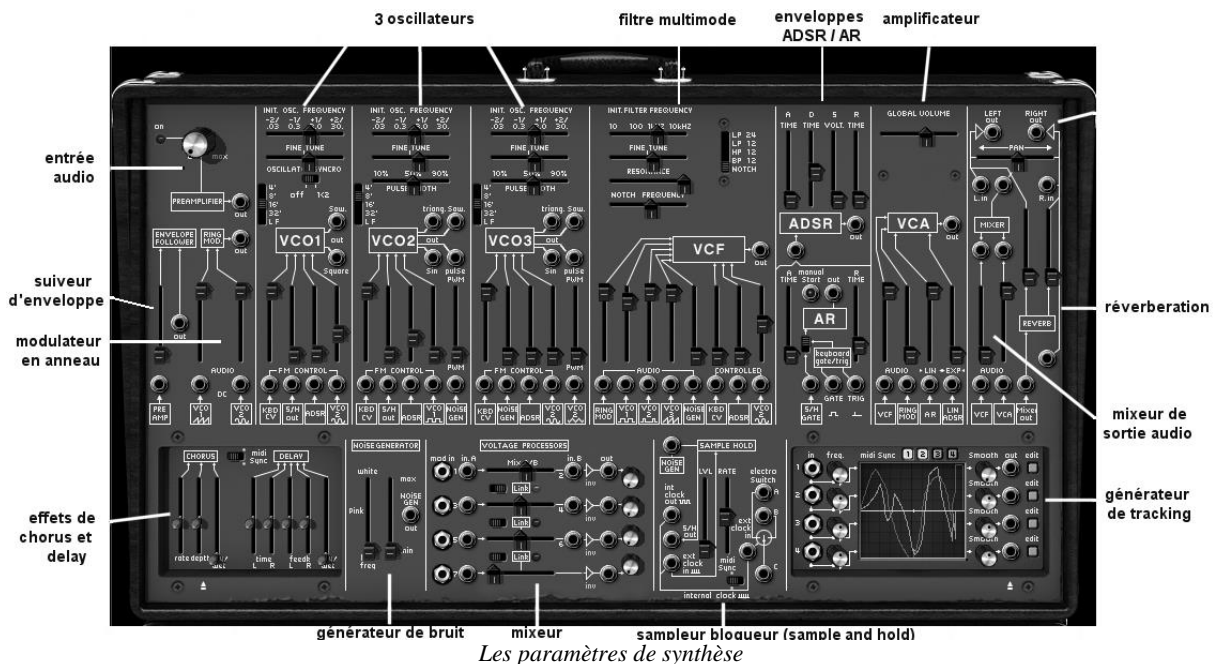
3 oscillateurs

filtre multimode

enveloppes ADSR / AR

amplificateur

entrée audio

suiveur d'enveloppe

modulateur en anneau

réverberation

mixeur de sortie audio

effets de chorus et delay

générateur de tracking

générateur de bruit

mixeur

sampleur bloqueur (sample and hold)

on

max

PREAMPLIFIER

out

ENVELOPE FOLLOWER

RING MOD.

out

AUDIO

DC

PRE AMP

INIT. OSC. FREQUENCY

-2/ .03 -1/ 0.3 +1/ 3.0 +2/ 30.

FINE TUNE

OSCILLATOR SYNCRO

off 1X2

4' 8' 16' 32' LF

Saw.

VCO1

out

Square

FM CONTROL

KBD CV

S/H out

ADSR

INIT. OSC. FREQUENCY

FINE TUNE

10% 50% 90%

PULSE WIDTH

triang. Saw.

VCO2

out

Sin

pulse PWM

FM CONTROL

PWM

KBD CV

S/H out

ADSR

INIT. OSC. FREQUENCY

FINE TUNE

10% 50% 90%

PULSE WIDTH

triang. Saw.

VCO3

out

Sin

pulse PWM

FM CONTROL

PWM

KBD CV

NOISE GEN

ADSR

INIT. FILTER FREQUENCY

10 100 1kHz 10kHz

FINE TUNE

RESONANCE

NOTCH FREQUENCY

LP 24 LP 12 HP 12 BP 12 NOTCH

VCF

out

AUDIO

CONTROLLED

RING MOD

NOISE GEN

KBD CV

ADSR

A TIME D TIME S VOLT. R TIME

ADSR

out

A TIME manual Start out R TIME

AR

keyboard gate/trig

GATE TRIG

S/H GATE

GLOBAL VOLUME

VCA

out

AUDIO LIN EXP

VCF RING MOD AR LIN ADSR

LEFT out

RIGHT out

PAN

L.in

R.in

MIXER

REVERB

AUDIO

VCF VCA Mixer out

CHORUS

midi Sync

DELAY

rate depth dry/wet

time L R

feedb L R

dry/wet

NOISE GENERATOR

white

max

Pink

NOISE GEN

out

freq

min

VOLTAGE PROCESSORS

mod in

in. A

Mix A/B

in. B

out

Link

inv

SAMPLE HOLD

NOISE GEN

LVL

RATE

int clock out

electro Switch

S/H out

ext clock in

midi Sync

internal clock

in

freq.

midi Sync

1 2 3 4

Smooth

out

edit

Les paramètres de synthèse